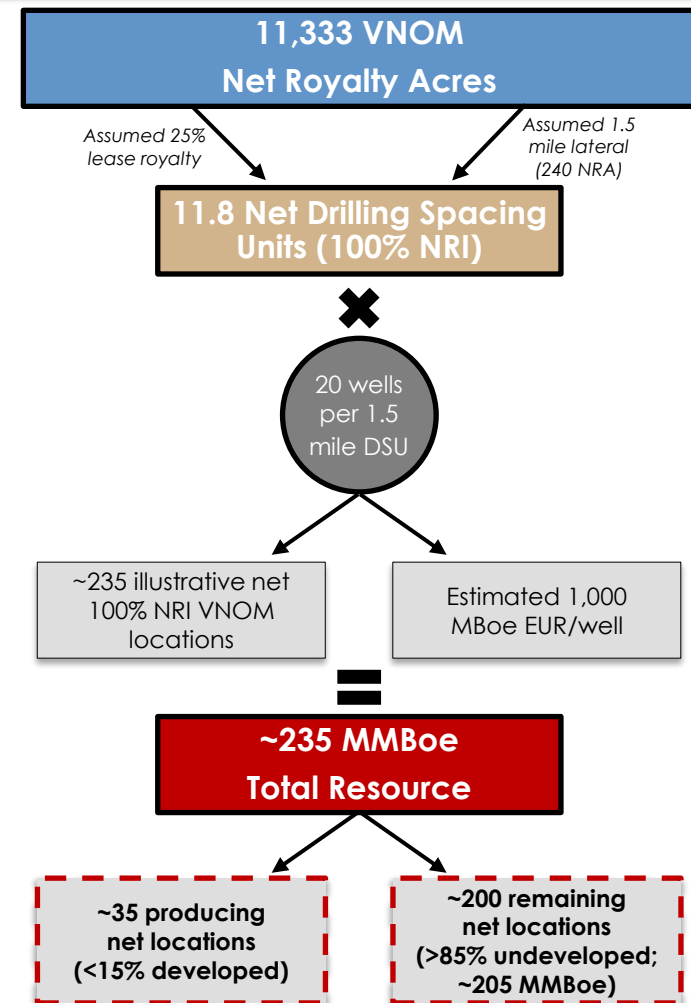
11,333 VNOM
Net Royalty Acres

Assumed 25% lease royalty

Assumed 1.5 mile lateral (240 NRA)

11.8 Net Drilling Spacing Units (100% NRI)

20 wells per 1.5 mile DSU

~235 illustrative net 100% NRI VNOM locations

Estimated 1,000 MBoe EUR/well

~235 MMBoe
Total Resource

~35 producing net locations (<15% developed)

~200 remaining net locations (>85% undeveloped; ~205 MMBoe)